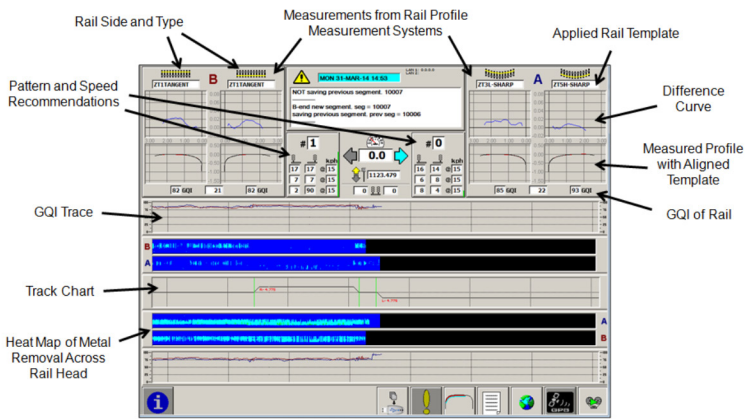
Rail Side and Type

Measurements from Rail Profile Measurement Systems

Applied Rail Template

Pattern and Speed Recommendations

Difference Curve

Measured Profile with Aligned Template

GQI Trace

GQI of Rail

Track Chart

Heat Map of Metal Removal Across Rail Head

ZT1TANGENT
B
ZT1TANGENT

MON 31-MAR-14 14:53

NOT saving previous segment. 10007

B-end new segment. seg = 10007
saving previous segment. prev seg = 10006

ZT3L-SHARP
A
ZT5H-SHARP

#1
#0

0.0

1123.479

kph
kph

| 17 | 17 | @ | 15 |
|---|---|---|---|
| 7 | 7 | @ | 15 |
| 2 | 90 | @ | 15 |

| 16 | 14 | @ | 15 |
|---|---|---|---|
| 6 | 8 | @ | 15 |
| 8 | 4 | @ | 15 |

0 0

82 GQI
21
82 GQI

85 GQI
22
93 GQI

B
A

A
B